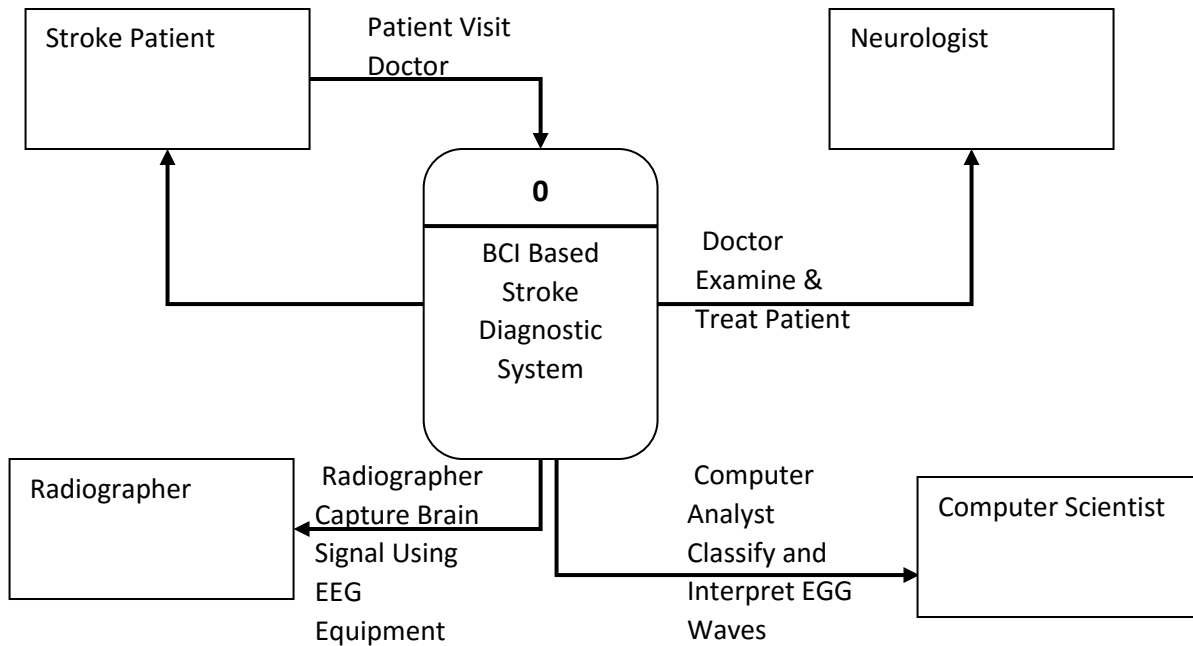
Stroke Patient

Patient Visit Doctor

Neurologist

0

BCI Based Stroke Diagnostic System

Doctor Examine & Treat Patient

Radiographer

Radiographer Capture Brain Signal Using EEG Equipment

Computer Analyst Classify and Interpret EGG Waves

Computer Scientist